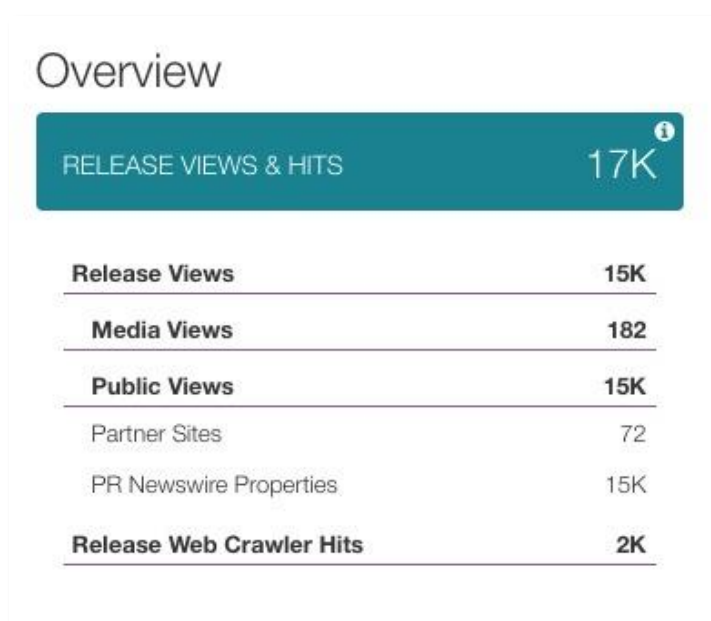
Overview

RELEASE VIEWS & HITS 17K

| | |
|---|---|
| Release Views | 15K |
| Media Views | 182 |
| Public Views | 15K |
| Partner Sites | 72 |
| PR Newswire Properties | 15K |
| Release Web Crawler Hits | 2K |